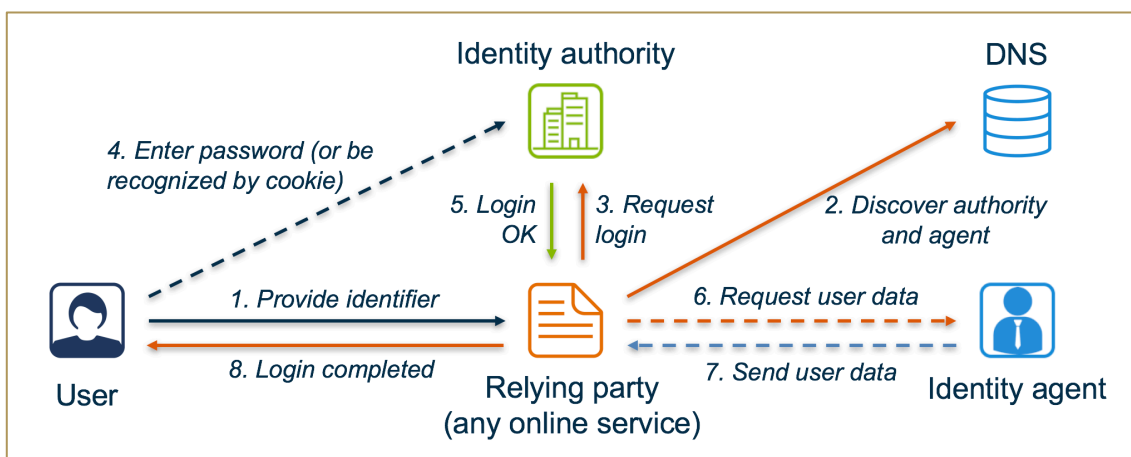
Identity authority

DNS

4. Enter password (or be recognized by cookie)

5. Login OK

3. Request login

2. Discover authority and agent

1. Provide identifier

6. Request user data

8. Login completed

7. Send user data

User

Relying party (any online service)

Identity agent